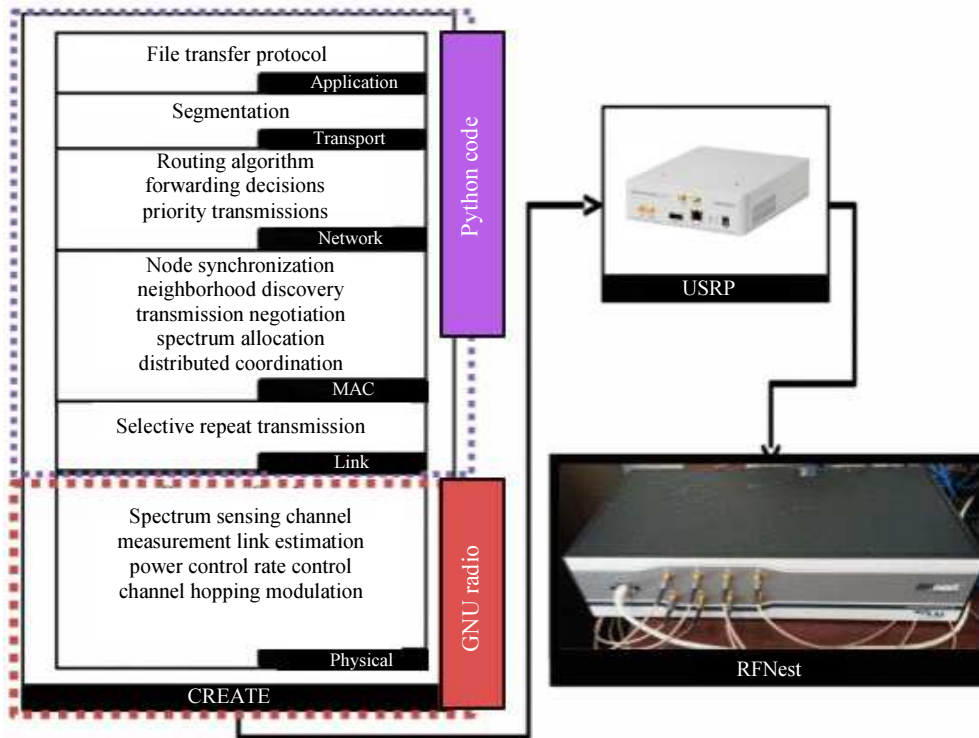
File transfer protocol
Application

Segmentation
Transport

Routing algorithm
forwarding decisions
priority transmissions
Network

Node synchronization
neighborhood discovery
transmission negotiation
spectrum allocation
distributed coordination
MAC

Selective repeat transmission
Link

Python code

Spectrum sensing channel
measurement link estimation
power control rate control
channel hopping modulation
Physical

GNU radio

CREATE

USRP

RFNest